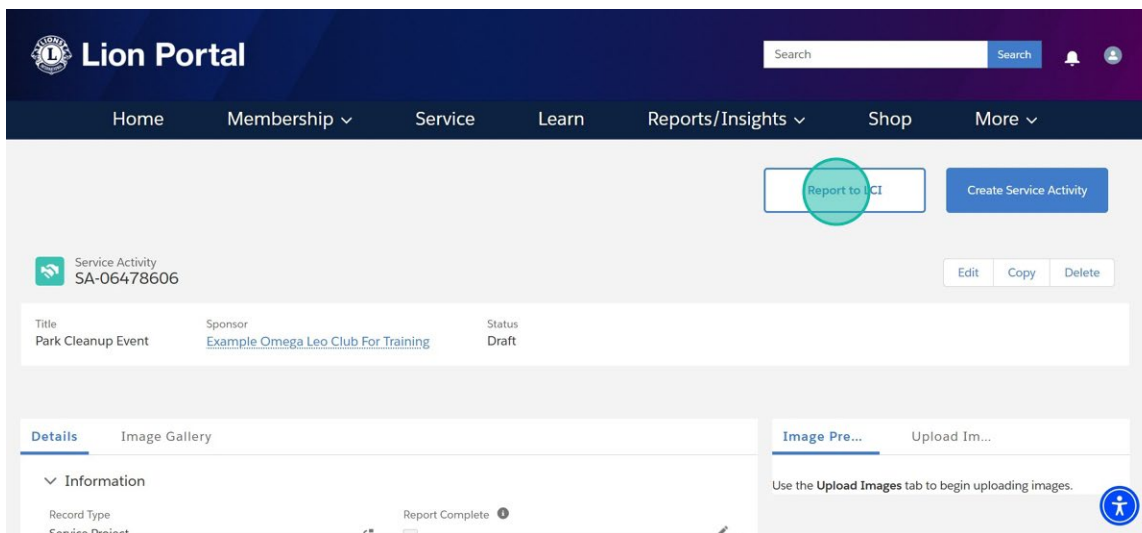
Lion Portal

Search Search

Home Membership Service Learn Reports/Insights Shop More

Report to LCI

Create Service Activity

Service Activity
SA-06478606

Edit Copy Delete

Title
Park Cleanup Event

Sponsor
Example Omega Leo Club For Training

Status
Draft

Details Image Gallery

Information

Record Type
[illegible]

Report Complete

Image Pre... Upload Im...

Use the **Upload Images** tab to begin uploading images.